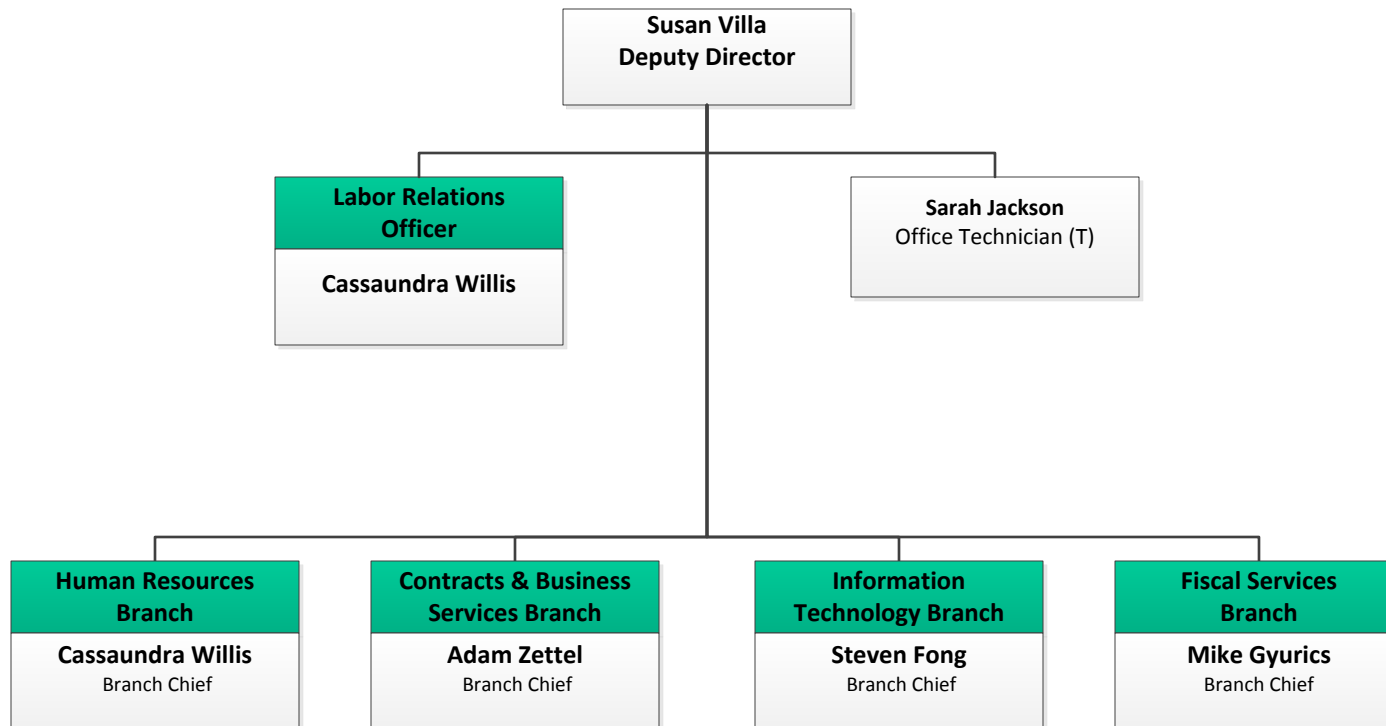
Susan Villa
Deputy Director

Labor Relations Officer

Cassaundra Willis

Sarah Jackson
Office Technician (T)

Human Resources Branch

Cassaundra Willis
Branch Chief

Contracts & Business Services Branch

Adam Zettel
Branch Chief

Information Technology Branch

Steven Fong
Branch Chief

Fiscal Services Branch

Mike Gyurics
Branch Chief